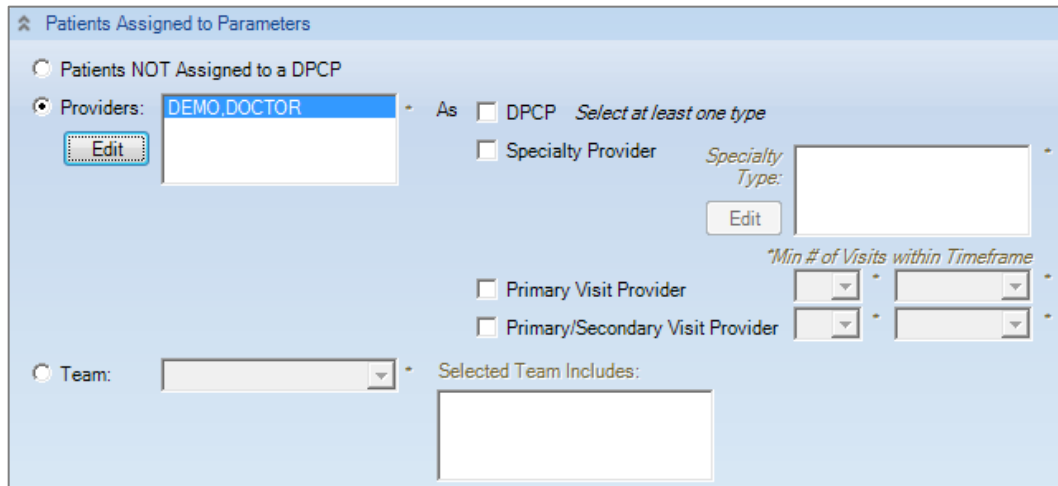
Patients Assigned to Parameters

Patients NOT Assigned to a DPCP

Providers: DEMO,DOCTOR *

Edit

As DPCP *Select at least one type*

Specialty Provider

*Specialty Type:* *

Edit

*Min # of Visits within Timeframe

Primary Visit Provider * *

Primary/Secondary Visit Provider * *

Team: *

Selected Team Includes: